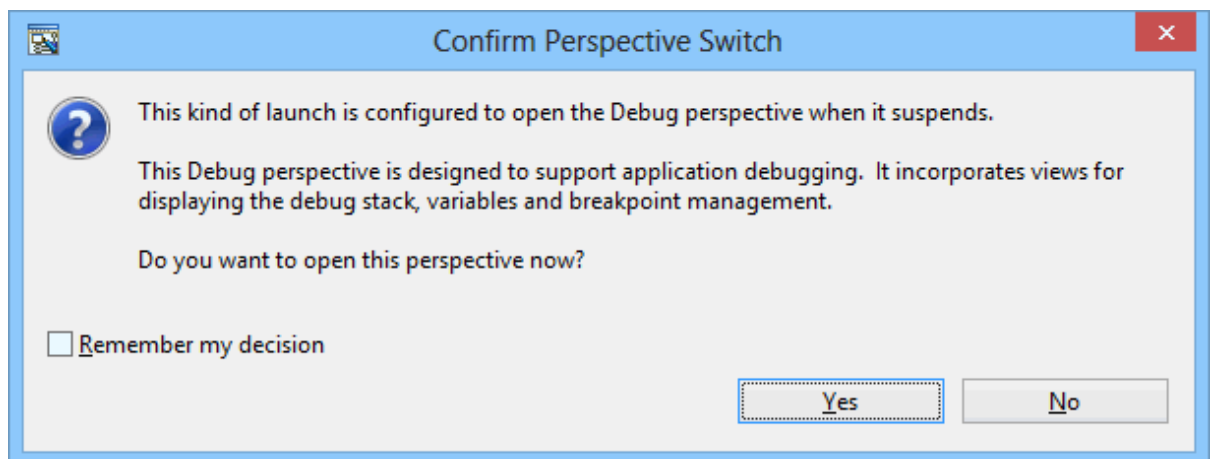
Confirm Perspective Switch

This kind of launch is configured to open the Debug perspective when it suspends.

This Debug perspective is designed to support application debugging. It incorporates views for displaying the debug stack, variables and breakpoint management.

Do you want to open this perspective now?

Remember my decision

Yes

No